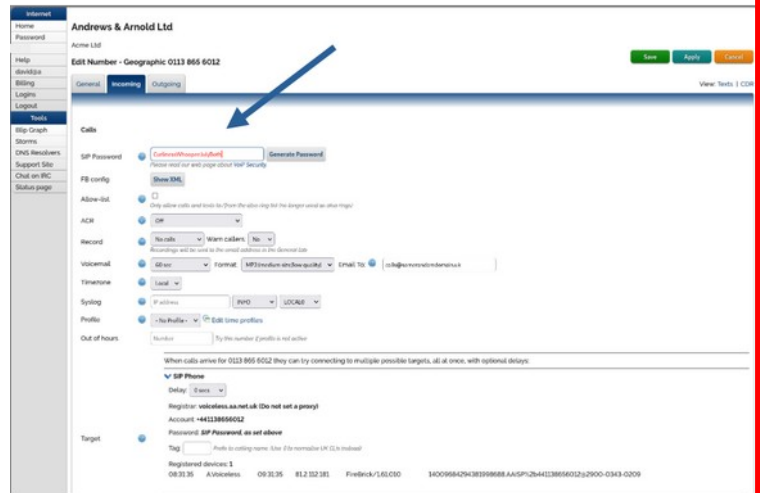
Internet
Home
Password
Help
david@a
Billing
Logins
Logout
Tools
Blip Graph
Storms
DNS Resolvers
Support Site
Chat on IRC
Status page

Andrews & Arnold Ltd
Acme Ltd
Edit Number - Geographic 0113 865 6012

Save Apply Cancel

General Incoming Outgoing

View: Texts | CDR

Calls

SIP Password CarbonWhisperJuly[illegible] Generate Password
Please read our web page about VoIP Security

FB config Show XML

Allow-list
Only allow calls and texts to (from the allow-ring list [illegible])

ACR Off

Record No calls Warn callers: No
Recordings will be sent to the email address in the General tab

Voicemail 60 sec Format: MP3 (medium size/low quality) Email To: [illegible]

Timezone Local

Syslog IP address INFO LOCAL0

Profile - No Profile - Edit time profiles

Out of hours Number Try this number if profile is not active

When calls arrive for 0113 865 6012 they can try connecting to multiple possible targets, all at once, with optional delays:

SIP Phone
Delay: 0 secs
Registrar: voiceless.aa.net.uk (Do not set a proxy)
Account: +441138656012
Password: SIP Password, as set above
Tag: Prefix to calling name. (Use 0 to normalise UK CLIs instead)
Registered devices: 1
08:31:35 AVoiceless 08:31:35 81.2.102.181 FireBrick/1.61.010 1400968429438998688.AA!SIP!%2b441138656012@2900-0343-0209

Target